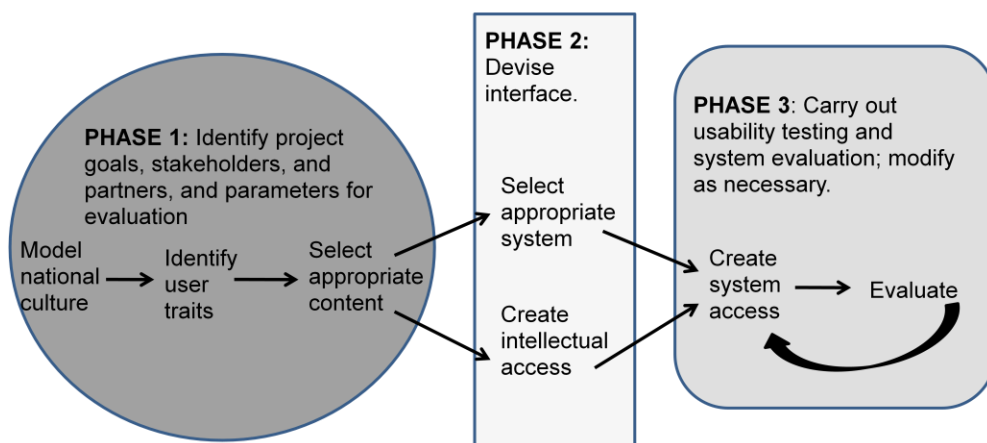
PHASE 1: Identify project goals, stakeholders, and partners, and parameters for evaluation

Model national culture

Identify user traits

Select appropriate content

PHASE 2: Devise interface.

Select appropriate system

Create intellectual access

PHASE 3: Carry out usability testing and system evaluation; modify as necessary.

Create system access

Evaluate